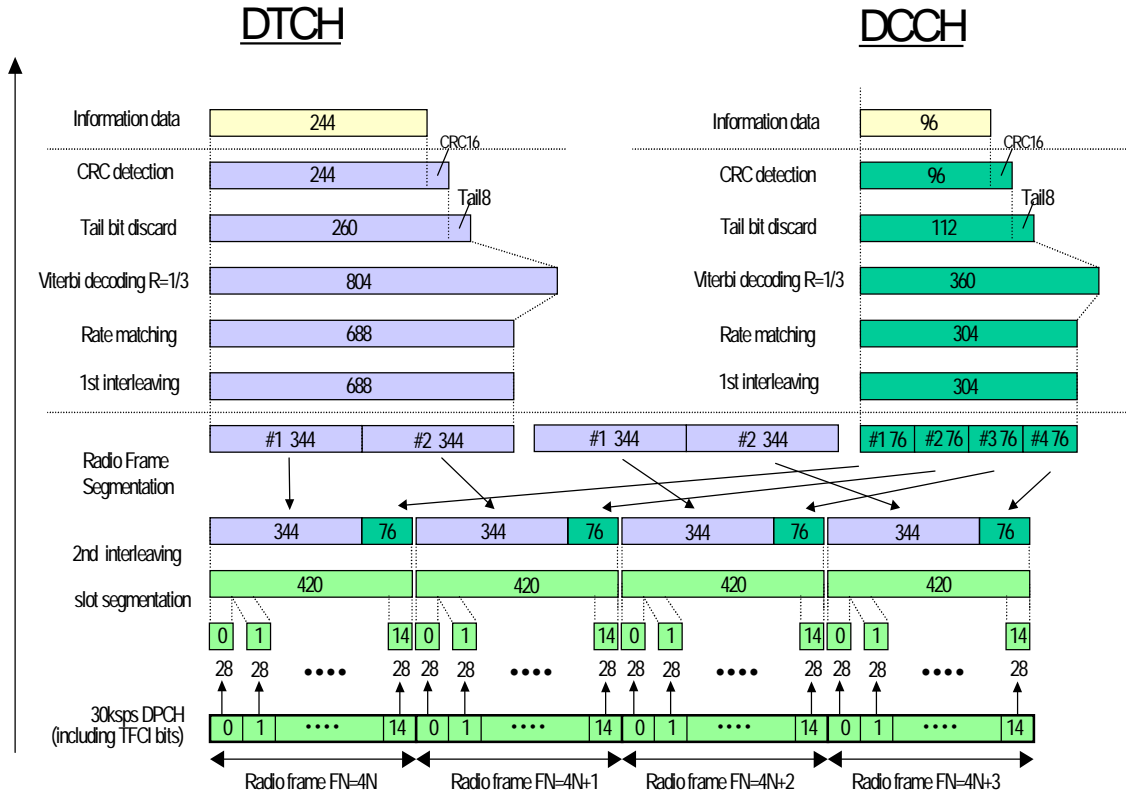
DTCH

DCCH

Information data 244

Information data 96

CRC16

CRC16

CRC detection 244

CRC detection 96

Tail8

Tail8

Tail bit discard 260

Tail bit discard 112

Viterbi decoding R=1/3 804

Viterbi decoding R=1/3 360

Rate matching 688

Rate matching 304

1st interleaving 688

1st interleaving 304

#1 344 #2 344 #1 344 #2 344 #1 76 #2 76 #3 76 #4 76

Radio Frame Segmentation

344 76 344 76 344 76 344 76

2nd interleaving

420 420 420 420

slot segmentation

0 1 14 0 1 14 0 1 14 0 1 14

28 28 •••• 28 28 28 •••• 28 28 28 •••• 28 28 28 •••• 28

30ksps DPCH (including TFCI bits)

0 1 •••• 14 0 1 •••• 14 0 1 •••• 14 0 1 •••• 14

Radio frame FN=4N Radio frame FN=4N+1 Radio frame FN=4N+2 Radio frame FN=4N+3